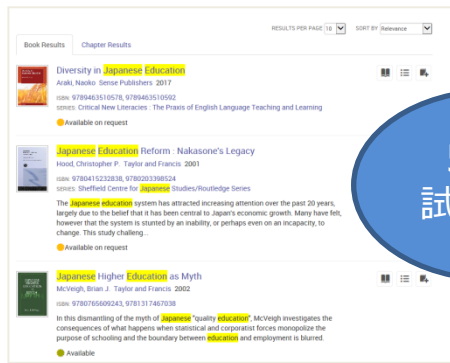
RESULTS PER PAGE 10 SORT BY Relevance

Book Results Chapter Results

Diversity in Japanese Education
Araki, Naoko Sense Publishers 2017
ISBN: 9789463510578, 9789463510592
SERIES: Critical New Literacies : The Praxis of English Language Teaching and Learning
Available on request

Japanese Education Reform : Nakasone's Legacy
Hood, Christopher P. Taylor and Francis 2001
ISBN: 9780415232838, 9780203398524
SERIES: Sheffield Centre for Japanese Studies/Routledge Series
The Japanese education system has attracted increasing attention over the past 20 years, largely due to the belief that it has been central to Japan's economic growth. Many have felt, however that the system is stunted by an inability, or perhaps even on an incapacity, to change. This study challeng...
Available on request

Japanese Higher Education as Myth
McVeigh, Brian J. Taylor and Francis 2002
ISBN: 9780765609243, 9781317467038
In this dismantling of the myth of Japanese "quality education", McVeigh investigates the consequences of what happens when statistical and corporatist forces monopolize the purpose of schooling and the boundary between education and employment is blurred.
Available

試